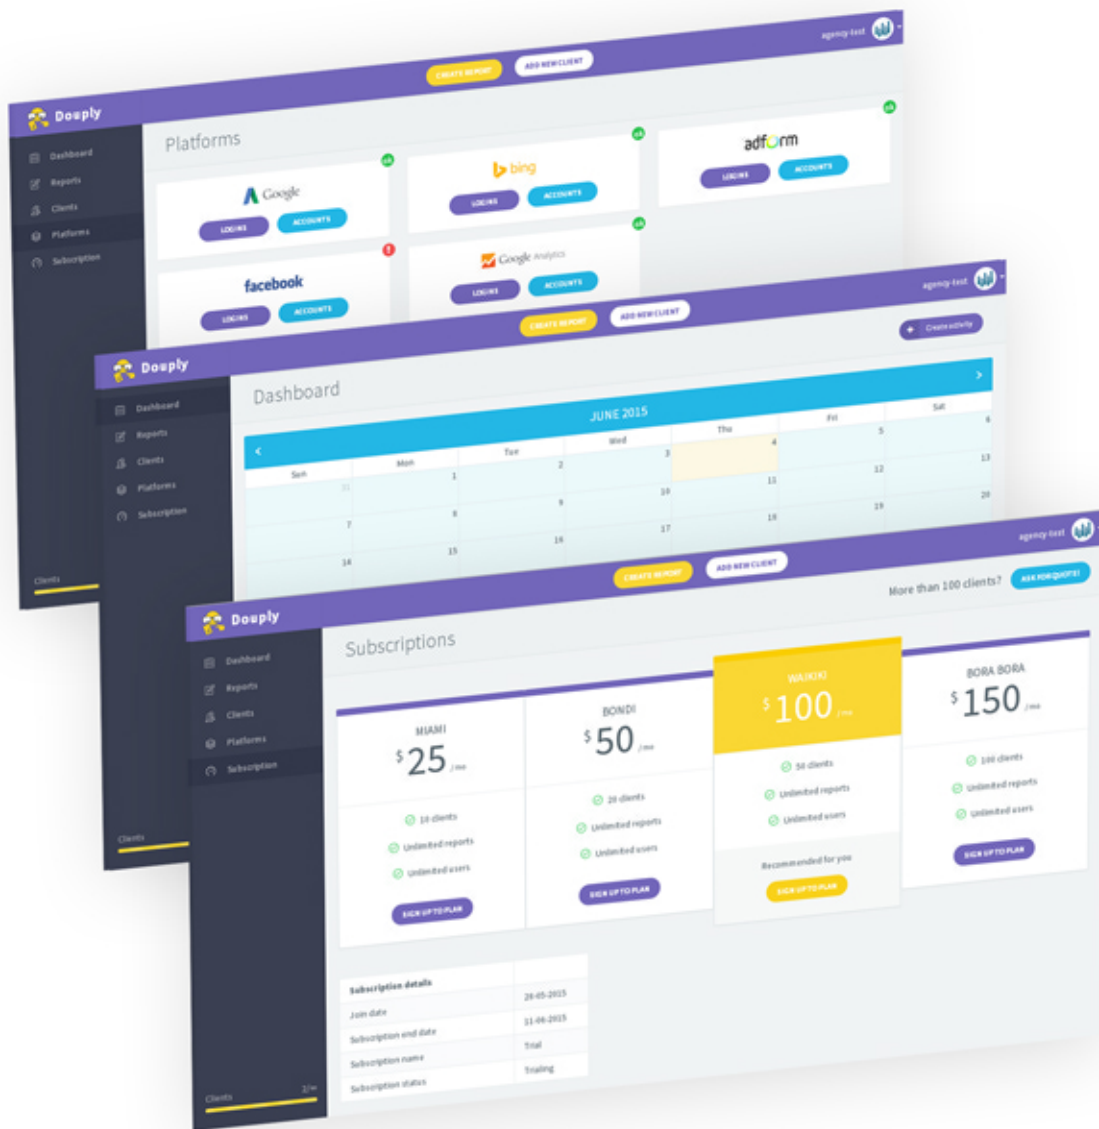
agency-test

CREATE REPORT
ADD NEW CLIENT

Douply

Dashboard
Reports
Clients
Platforms
Subscription

Platforms

ok
Google
LOGINS
ACCOUNTS

ok
bing
LOGINS
ACCOUNTS

ok
adform
LOGINS
ACCOUNTS

!
facebook
LOGINS
ACCOUNTS

ok
Google Analytics
LOGINS
ACCOUNTS

Clients

agency-test

CREATE REPORT
ADD NEW CLIENT

Douply

Dashboard
Reports
Clients
Platforms
Subscription

Dashboard

+ Create activity

JUNE 2015

| Sun | Mon | Tue | Wed | Thu | Fri | Sat |
|---|---|---|---|---|---|---|
| 31 | 1 | 2 | 3 | 4 | 5 | 6 |
| 7 | 8 | 9 | 10 | 11 | 12 | 13 |
| 14 | 15 | 16 | 17 | 18 | 19 | 20 |

Clients

agency-test

CREATE REPORT
ADD NEW CLIENT

More than 100 clients?
ASK FOR QUOTE!

Douply

Dashboard
Reports
Clients
Platforms
Subscription

Subscriptions

MIAMI
$ 25 / mo
10 clients
Unlimited reports
Unlimited users
SIGN UP TO PLAN

BONDI
$ 50 / mo
20 clients
Unlimited reports
Unlimited users
SIGN UP TO PLAN

WAIKIKI
$ 100 / mo
50 clients
Unlimited reports
Unlimited users
Recommended for you
SIGN UP TO PLAN

BORA BORA
$ 150 / mo
100 clients
Unlimited reports
Unlimited users
SIGN UP TO PLAN

| Subscription details | |
|---|---|
| Join date | 26-05-2015 |
| Subscription end date | 11-06-2015 |
| Subscription name | Trial |
| Subscription status | Trialing |

Clients 2/∞